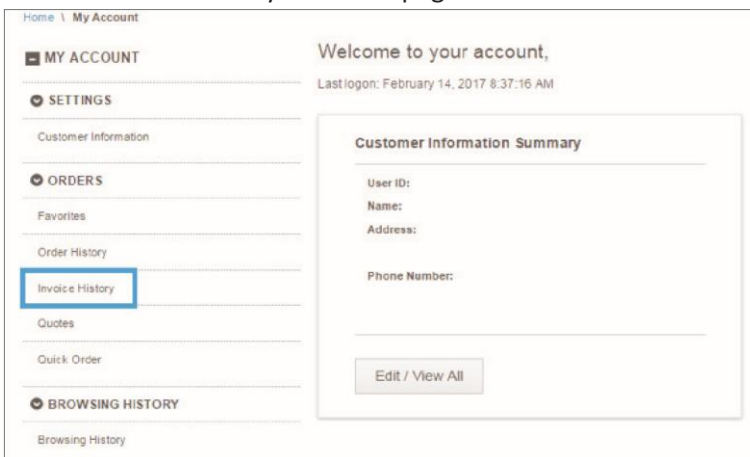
Home \ My Account

MY ACCOUNT

SETTINGS

Customer Information

ORDERS

Favorites

Order History

Invoice History

Quotes

Quick Order

BROWSING HISTORY

Browsing History

Welcome to your account,

Last logon: February 14, 2017 8:37:16 AM

Customer Information Summary

User ID:

Name:

Address:

Phone Number:

Edit / View All